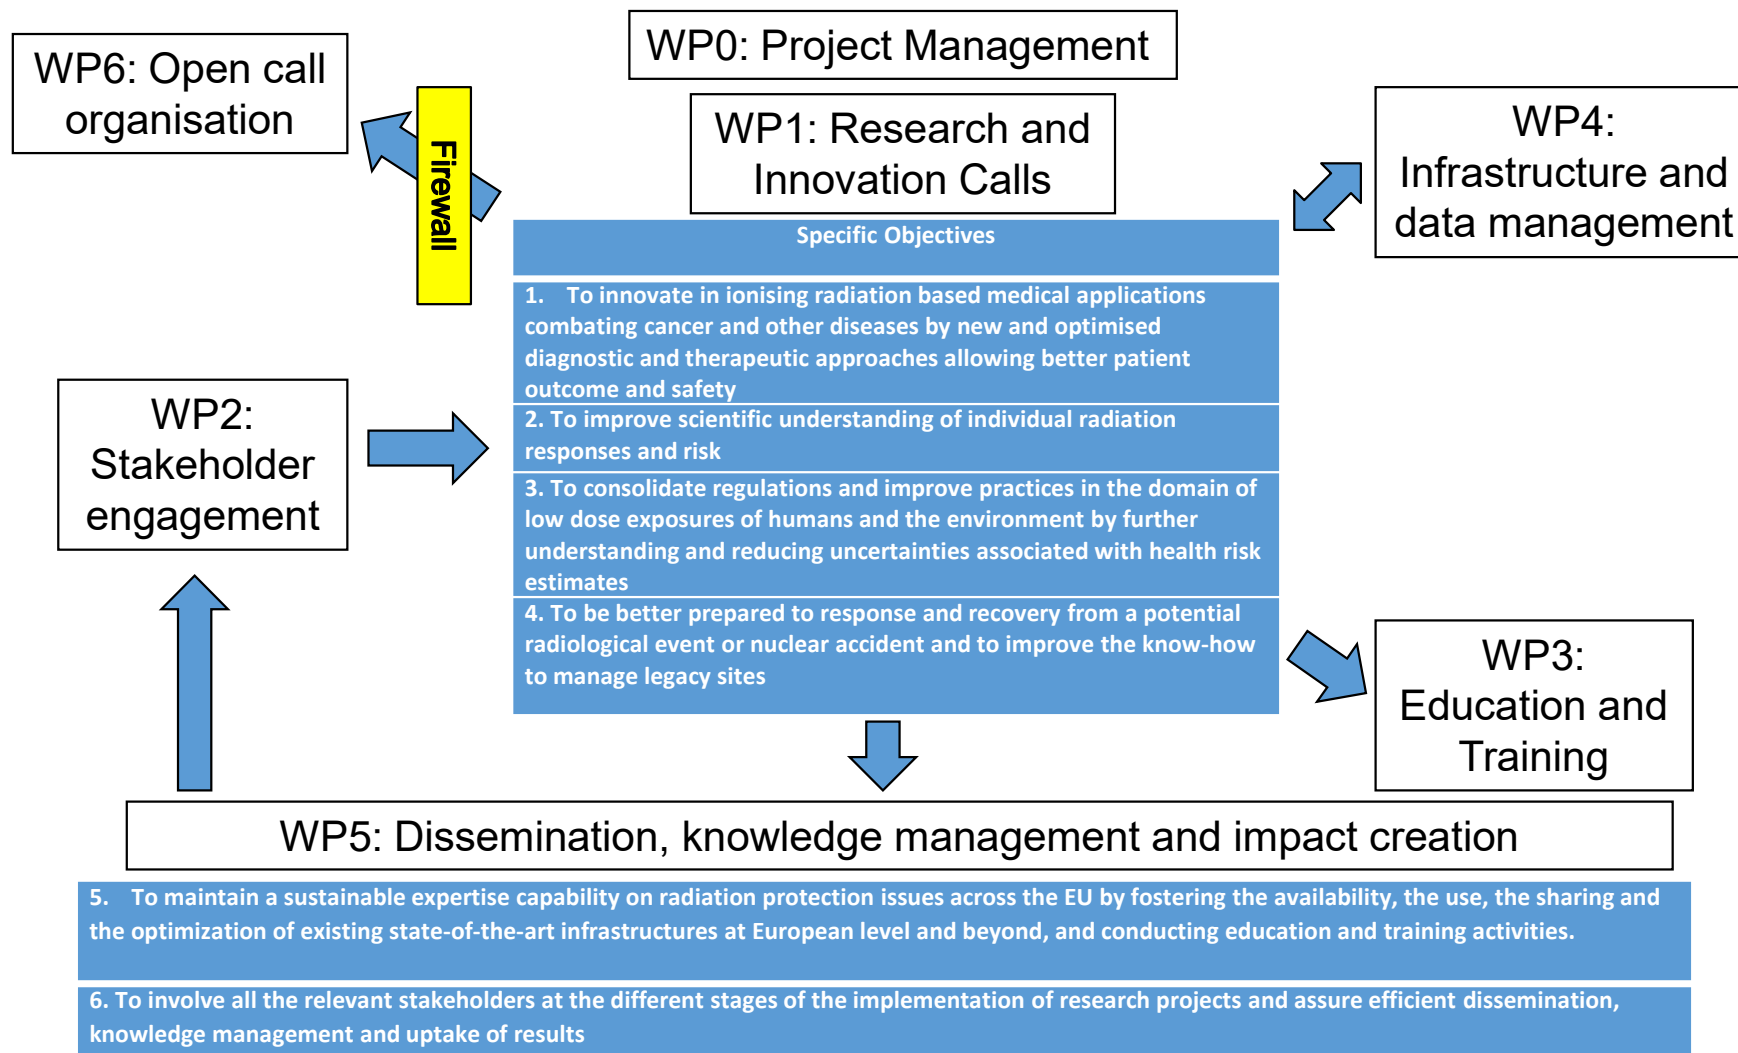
WP6: Open call organisation

Firewall

WP0: Project Management

WP1: Research and Innovation Calls

WP4: Infrastructure and data management

Specific Objectives

1. To innovate in ionising radiation based medical applications combating cancer and other diseases by new and optimised diagnostic and therapeutic approaches allowing better patient outcome and safety

2. To improve scientific understanding of individual radiation responses and risk

3. To consolidate regulations and improve practices in the domain of low dose exposures of humans and the environment by further understanding and reducing uncertainties associated with health risk estimates

4. To be better prepared to response and recovery from a potential radiological event or nuclear accident and to improve the know-how to manage legacy sites

WP2: Stakeholder engagement

WP3: Education and Training

WP5: Dissemination, knowledge management and impact creation

5. To maintain a sustainable expertise capability on radiation protection issues across the EU by fostering the availability, the use, the sharing and the optimization of existing state-of-the-art infrastructures at European level and beyond, and conducting education and training activities.

6. To involve all the relevant stakeholders at the different stages of the implementation of research projects and assure efficient dissemination, knowledge management and uptake of results